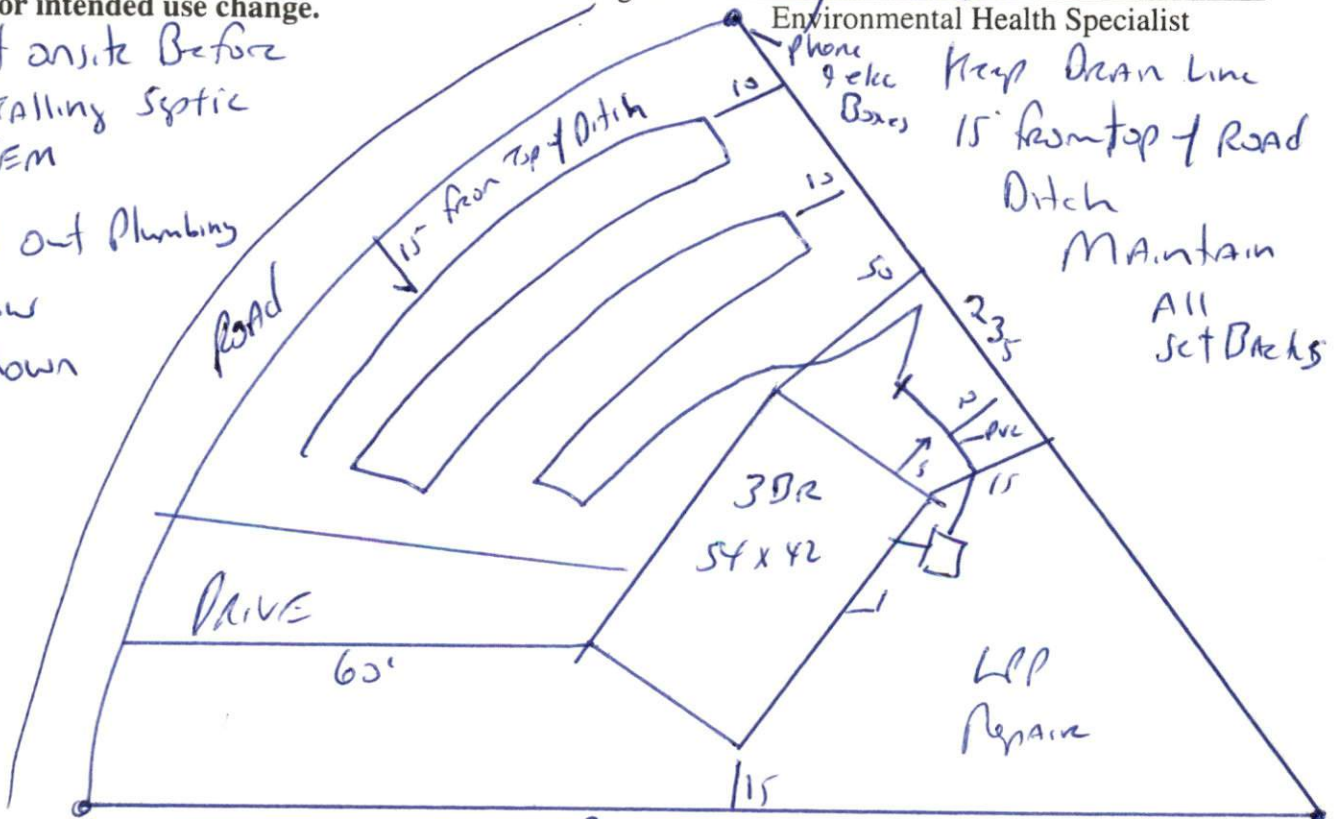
or intended use change.

Environmental Health Specialist

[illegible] onsite Before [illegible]alling Septic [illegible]em

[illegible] out Plumbing

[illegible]w

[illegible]own

Phone & elec Boxes

Keep Drain Line 15' from top of Road Ditch

Maintain All setBacks

10

15 from top of Ditch

10

Road

15

50

235

3BR

54 x 42

10

PVC

3

15

Drive

60'

LPP Repair

15